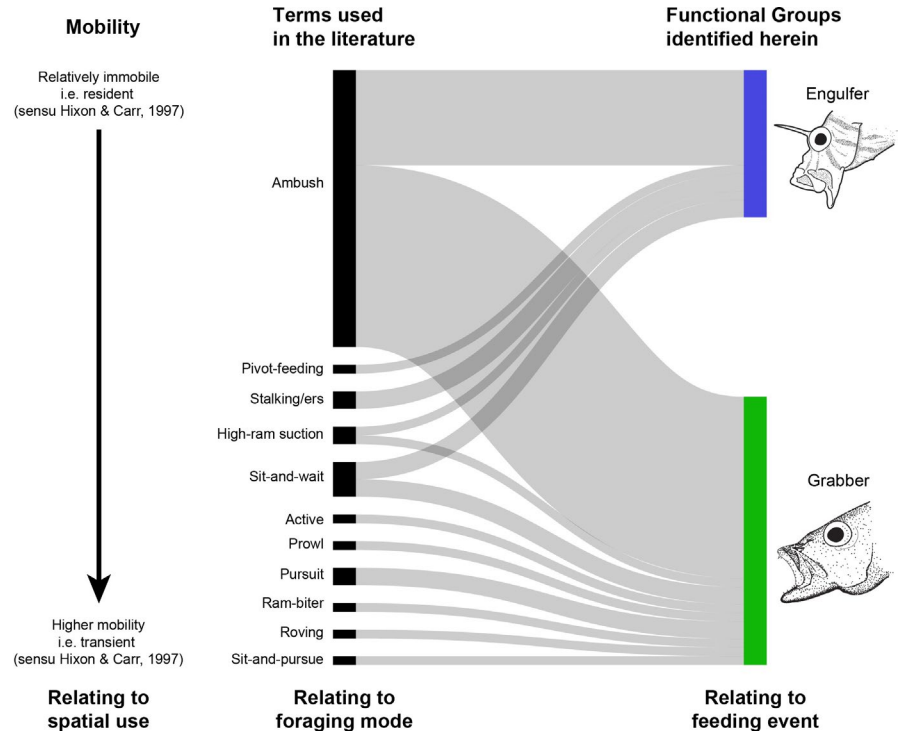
Mobility

Relatively immobile
i.e. resident
(sensu Hixon & Carr, 1997)

Higher mobility
i.e. transient
(sensu Hixon & Carr, 1997)

Relating to spatial use

Terms used in the literature

Ambush
Pivot-feeding
Stalking/ers
High-ram suction
Sit-and-wait
Active
Prowl
Pursuit
Ram-biter
Roving
Sit-and-pursue

Relating to foraging mode

Functional Groups identified herein

Engulfer

Grabber

Relating to feeding event